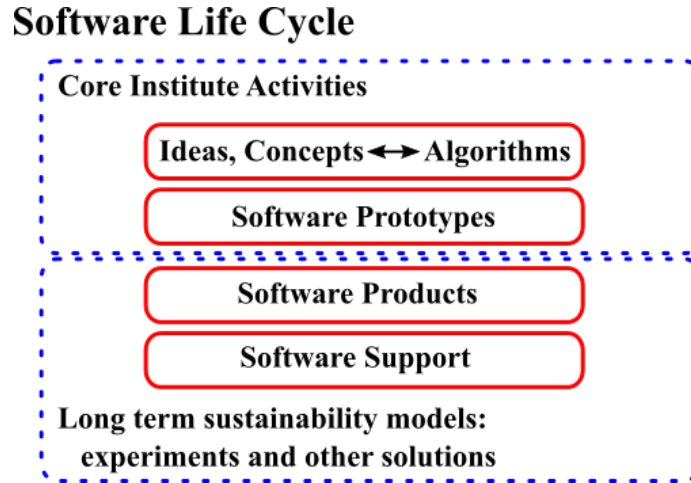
Software Life Cycle

Core Institute Activities

Ideas, Concepts ↔ Algorithms

Software Prototypes

Software Products

Software Support

Long term sustainability models: experiments and other solutions